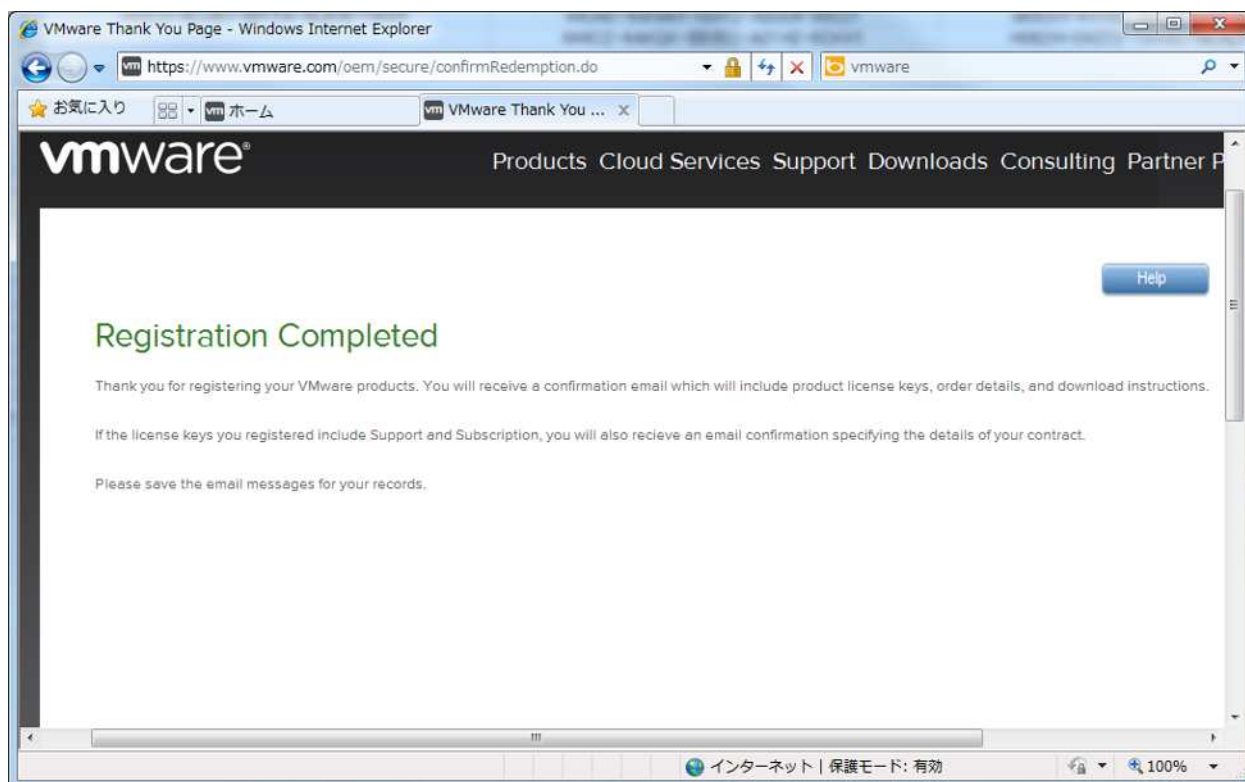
VMware Thank You Page - Windows Internet Explorer

https://www.vmware.com/oem/secure/confirmRedemption.do

vmware

お気に入り

ホーム

VMware Thank You ...

vmware®

Products Cloud Services Support Downloads Consulting Partner P

Help

Registration Completed

Thank you for registering your VMware products. You will receive a confirmation email which will include product license keys, order details, and download instructions.

If the license keys you registered include Support and Subscription, you will also recieve an email confirmation specifying the details of your contract.

Please save the email messages for your records.

インターネット | 保護モード: 有効

100%